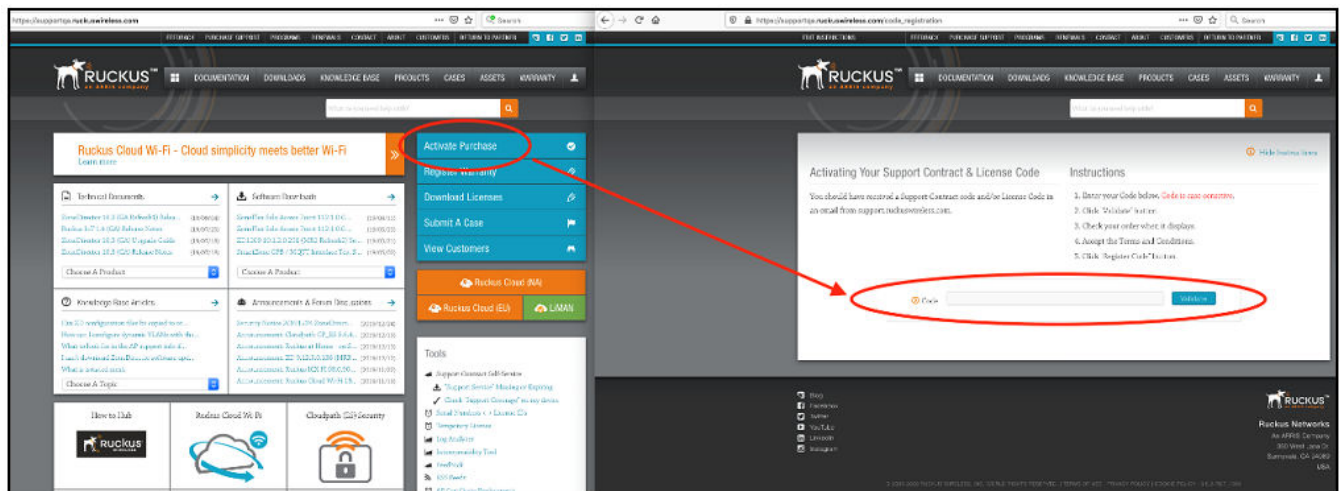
https://support.ruckuswireless.com

Search

FEEDBACK PURCHASE SUPPORT PROGRAMS RENEWALS CONTACT ABOUT CUSTOMERS RETURN TO PARTNERS

RUCKUS™ an ARRIS company

DOCUMENTATION DOWNLOADS KNOWLEDGE BASE PRODUCTS CASES ASSETS WARRANTY

Ruckus Cloud Wi-Fi - Cloud simplicity meets better Wi-Fi
Learn more

Activate Purchase
Register Warranty
Download Licenses
Submit A Case
View Customers

Technical Documents
Choose A Product

Software Downloads
Choose A Product

Ruckus Cloud (NA)
Ruckus Cloud (EU)
LiMAN

Knowledge Base Articles
Choose A Topic

Announcements & Forum Discussions

Tools
Support Contract Self-Service
"Support Service" Missing or Expiring
Check "Support Coverage" on my device
Serial Number <-> License IDs
Emergency License
Log Analyzer
Interoperability Tool
FeedProll
RSS Feeds

How to Dub
Ruckus
Ruckus Cloud Wi-Fi
Cloudpath (R) Security

https://support.ruckuswireless.com/code_registration

Search

VISIT INSTRUCTIONS FEEDBACK PURCHASE SUPPORT PROGRAMS RENEWALS CONTACT ABOUT CUSTOMERS RETURN TO PARTNERS

RUCKUS™ an ARRIS company

DOCUMENTATION DOWNLOADS KNOWLEDGE BASE PRODUCTS CASES ASSETS WARRANTY

Hide Instructions

Activating Your Support Contract & License Code

You should have received a Support Contract code and/or License Code in an email from support.ruckuswireless.com.

Instructions

1. Enter your Code below. Code is case sensitive.
2. Click "Validate" button.
3. Check your order when it displays.
4. Accept the Terms and Conditions.
5. Click "Register Code" button.

Code
Validate

Blog
Facebook
Twitter
YouTube
LinkedIn
Instagram

RUCKUS
Ruckus Networks
An ARRIS Company
350 West Java Dr.
Sunnyvale, CA 94089
USA

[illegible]